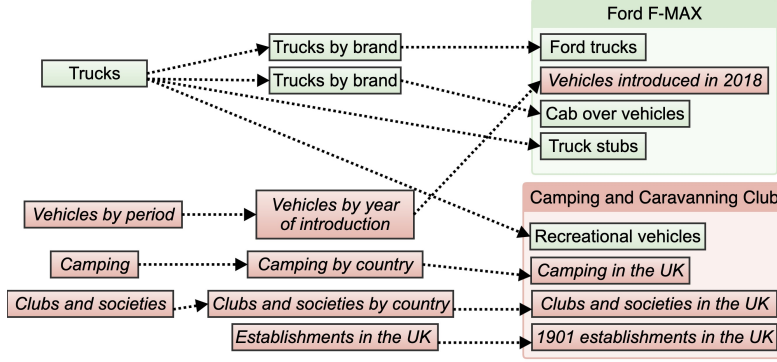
Ford F-MAX

Trucks

Trucks by brand

Trucks by brand

Ford trucks

Vehicles introduced in 2018

Cab over vehicles

Truck stubs

Camping and Caravanning Club

Vehicles by period

Vehicles by year of introduction

Recreational vehicles

Camping

Camping by country

Camping in the UK

Clubs and societies

Clubs and societies by country

Clubs and societies in the UK

Establishments in the UK

1901 establishments in the UK